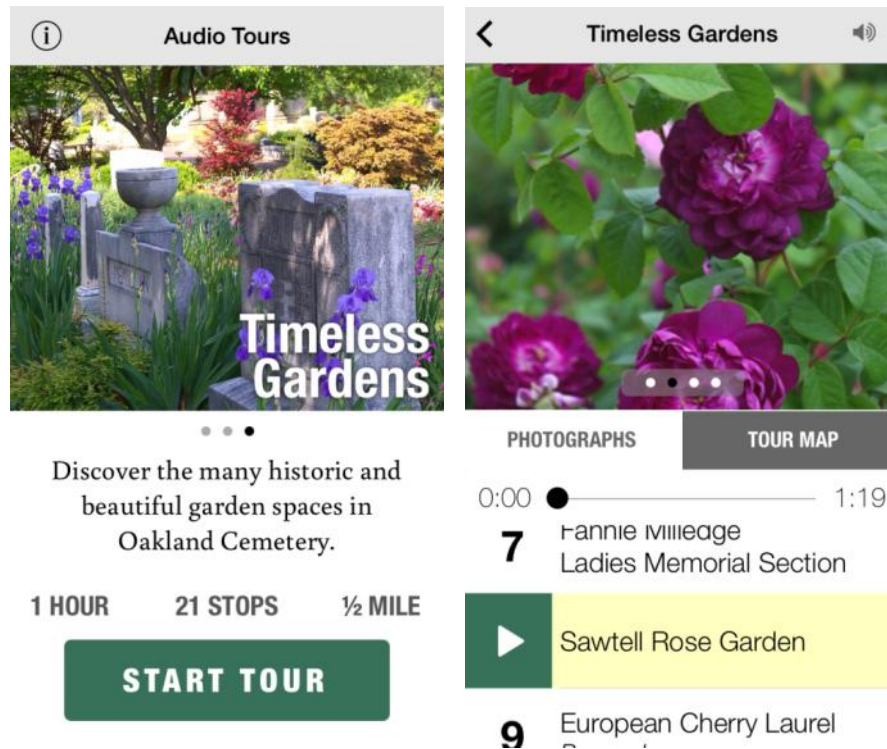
Audio Tours

Timeless Gardens

Discover the many historic and beautiful garden spaces in Oakland Cemetery.

1 HOUR 21 STOPS ½ MILE

START TOUR

Timeless Gardens

PHOTOGRAPHS TOUR MAP

0:00 1:19

7 Fannie Milledge Ladies Memorial Section

Sawtell Rose Garden

9 European Cherry Laurel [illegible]